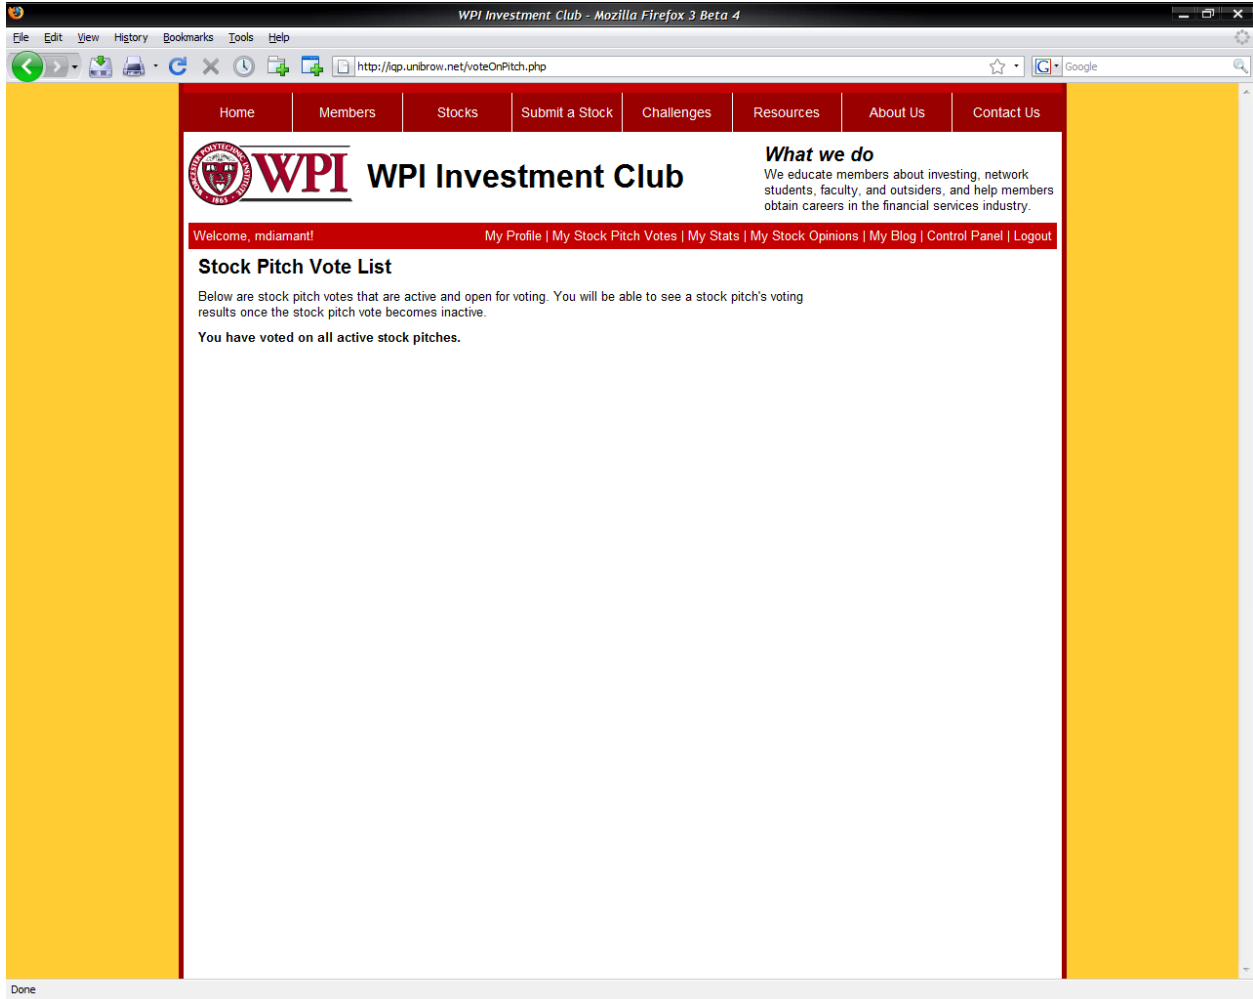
WPI Investment Club - Mozilla Firefox 3 Beta 4

File Edit View History Bookmarks Tools Help

http://iqp.unibrow.net/voteOnPitch.php

Google

Home | Members | Stocks | Submit a Stock | Challenges | Resources | About Us | Contact Us

WORCESTER POLYTECHNIC INSTITUTE 1865

WPI

WPI Investment Club

What we do

We educate members about investing, network students, faculty, and outsiders, and help members obtain careers in the financial services industry.

Welcome, mdiamant!

My Profile | My Stock Pitch Votes | My Stats | My Stock Opinions | My Blog | Control Panel | Logout

Stock Pitch Vote List

Below are stock pitch votes that are active and open for voting. You will be able to see a stock pitch's voting results once the stock pitch vote becomes inactive.

You have voted on all active stock pitches.

Done